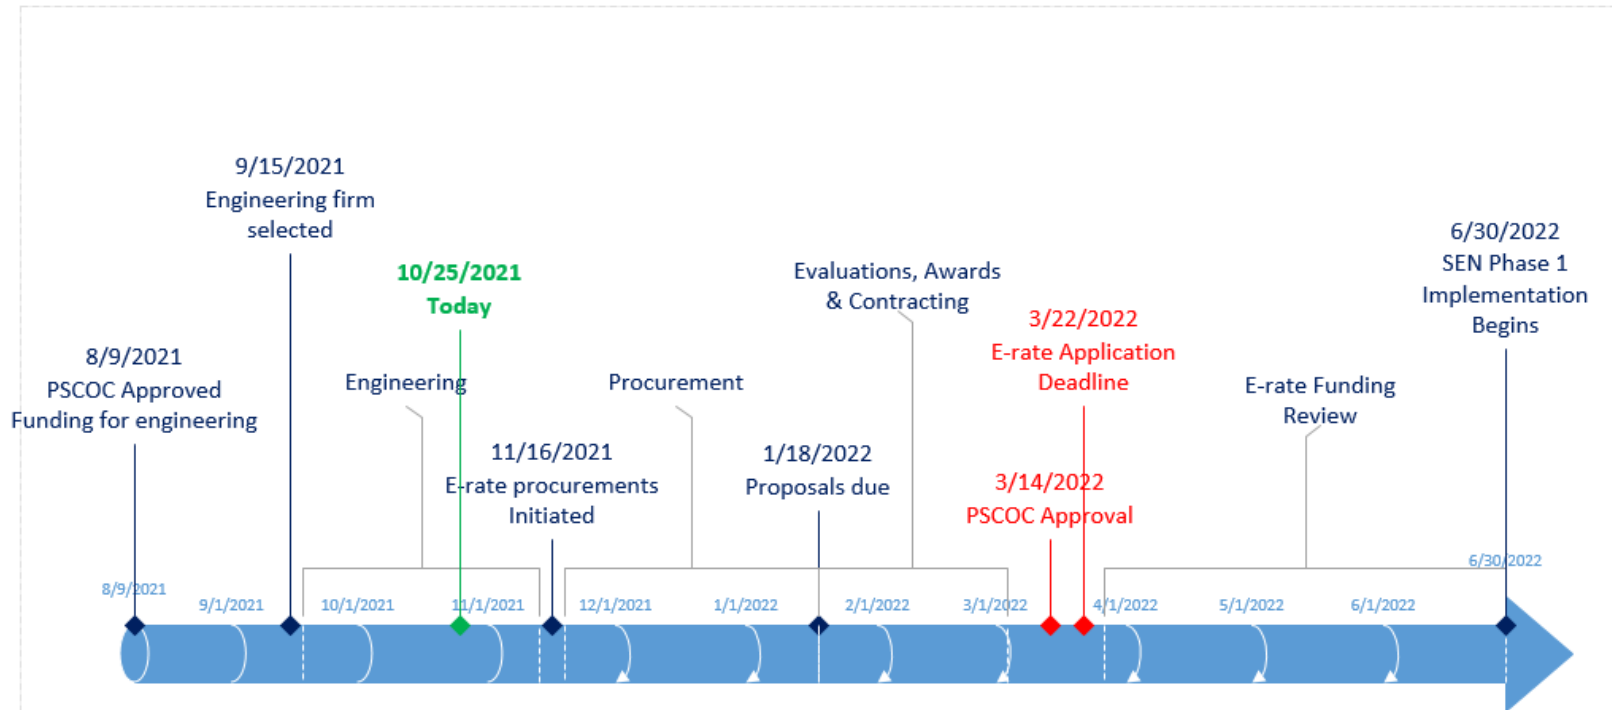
9/15/2021
Engineering firm selected

10/25/2021
Today

Evaluations, Awards & Contracting

6/30/2022
SEN Phase 1 Implementation Begins

3/22/2022
E-rate Application Deadline

8/9/2021
PSCOC Approved Funding for engineering

Engineering

Procurement

E-rate Funding Review

11/16/2021
E-rate procurements Initiated

1/18/2022
Proposals due

3/14/2022
PSCOC Approval

6/30/2022

8/9/2021

9/1/2021

10/1/2021

11/1/2021

12/1/2021

1/1/2022

2/1/2022

3/1/2022

4/1/2022

5/1/2022

6/1/2022